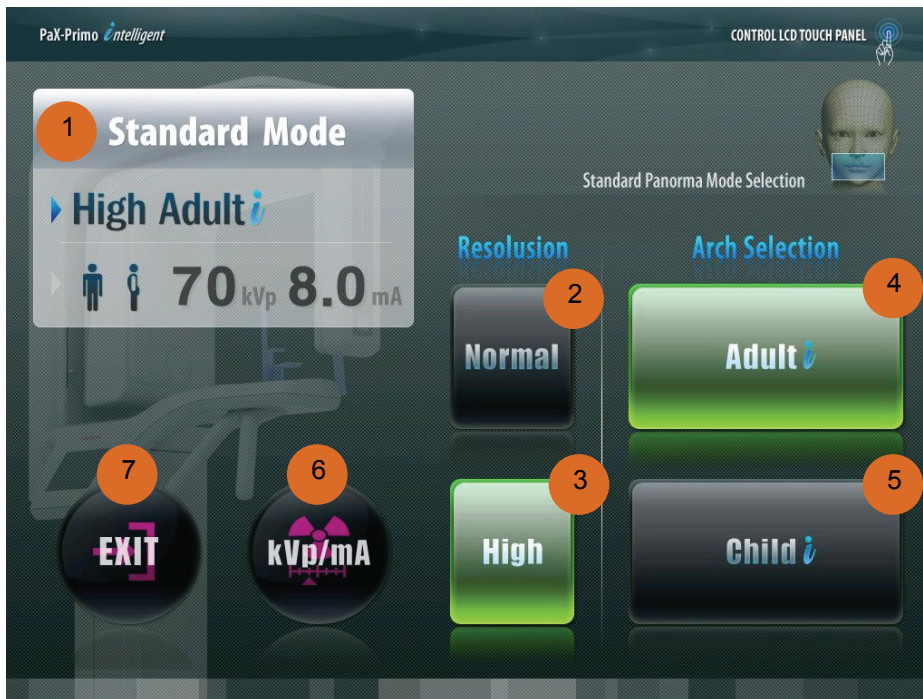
PaX-Primo intelligent

CONTROL LCD TOUCH PANEL

1 Standard Mode

High Adult i

70 kVp 8.0 mA

Standard Panorma Mode Selection

Resolusion

Arch Selection

2

Normal

4

Adult i

7

6

3

5

EXIT

kVp/mA

High

Child i